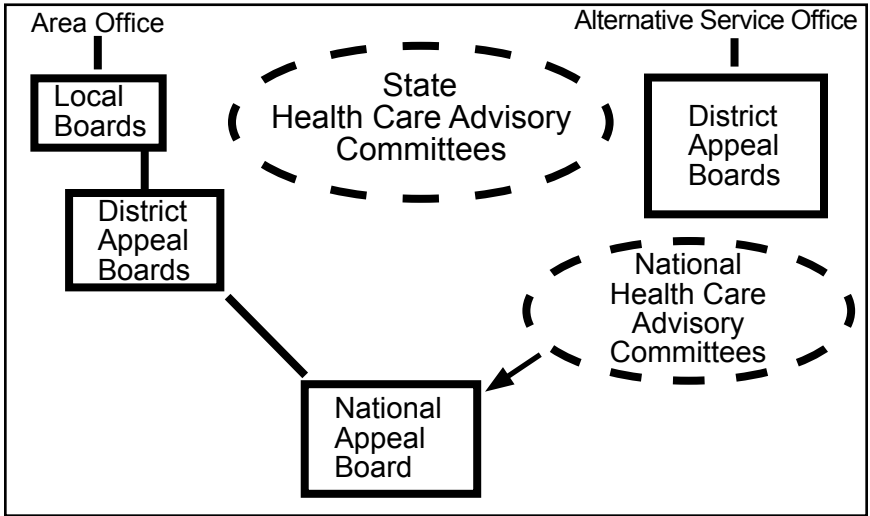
Area Office

Local Boards

District Appeal Boards

State Health Care Advisory Committees

Alternative Service Office

District Appeal Boards

National Health Care Advisory Committees

National Appeal Board